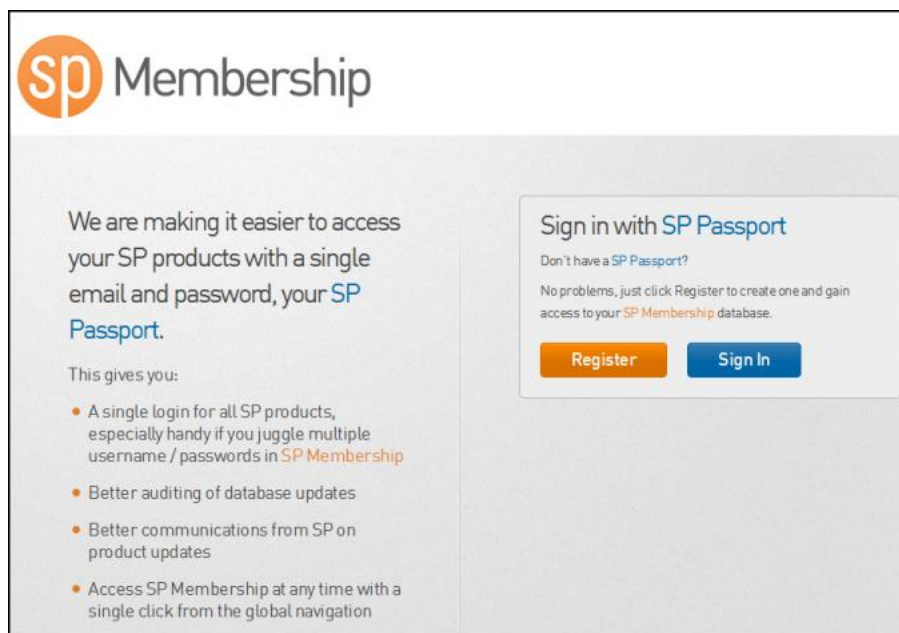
sp Membership

We are making it easier to access your SP products with a single email and password, your SP Passport.

This gives you:

- A single login for all SP products, especially handy if you juggle multiple username / passwords in SP Membership
- Better auditing of database updates
- Better communications from SP on product updates
- Access SP Membership at any time with a single click from the global navigation

Sign in with SP Passport

Don't have a SP Passport?

No problems, just click Register to create one and gain access to your SP Membership database.

Register

Sign In